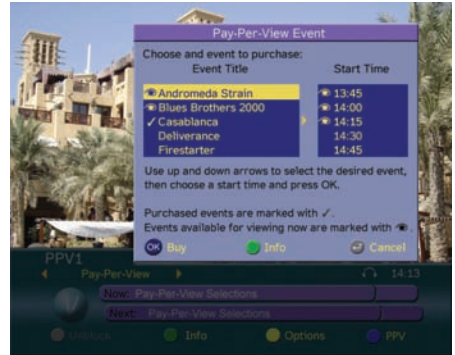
Pay-Per-View Event

Choose and event to purchase:

| Event Title | Start Time |
|---|---|
| Andromeda Strain | 13:45 |
| Blues Brothers 2000 | 14:00 |
| ✓ Casablanca | 14:15 |
| Deliverance | 14:30 |
| Firestarter | 14:45 |

Use up and down arrows to select the desired event, then choose a start time and press OK.

Purchased events are marked with ✓.
Events available for viewing now are marked with 👁.

OK Buy Info Cancel

PPV1
Pay-Per-View 14:13
Now: Pay-Per-View Selections
Next: Pay-Per-View Selections
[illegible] Info Options PPV